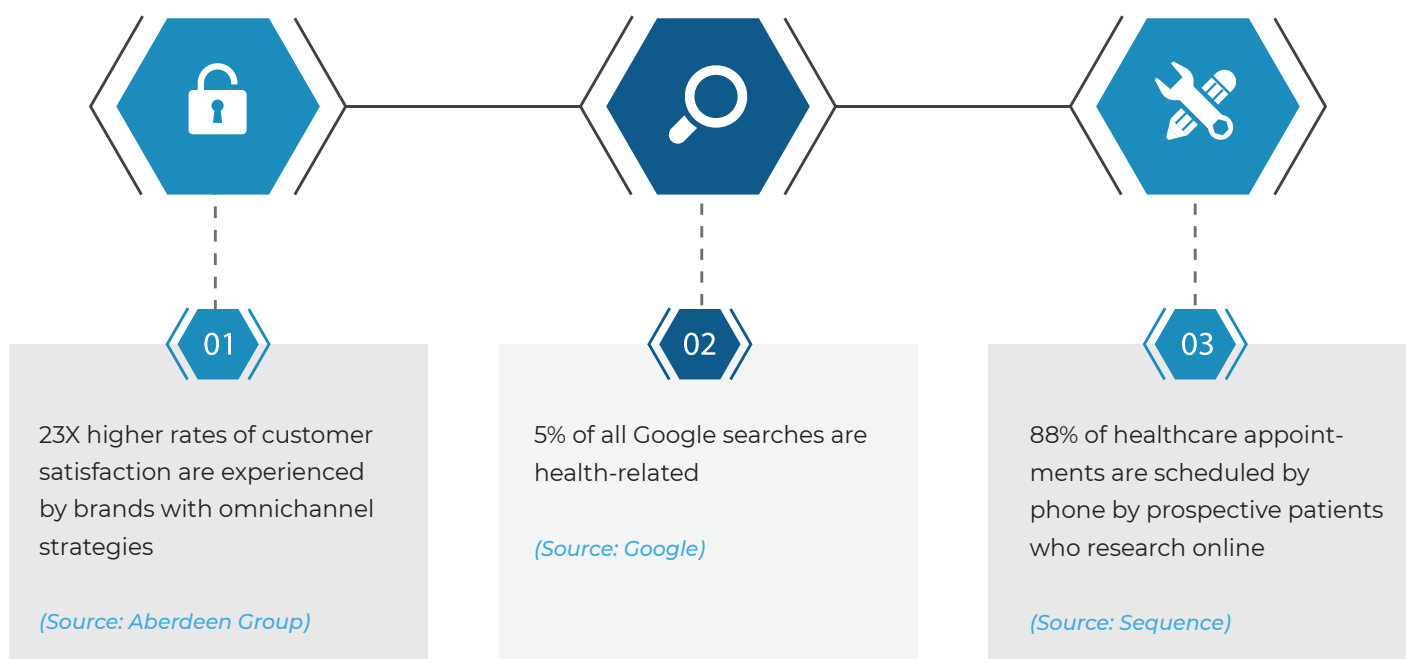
01

23X higher rates of customer satisfaction are experienced by brands with omnichannel strategies

(Source: Aberdeen Group)

02

5% of all Google searches are health-related

(Source: Google)

03

88% of healthcare appointments are scheduled by phone by prospective patients who research online

(Source: Sequence)